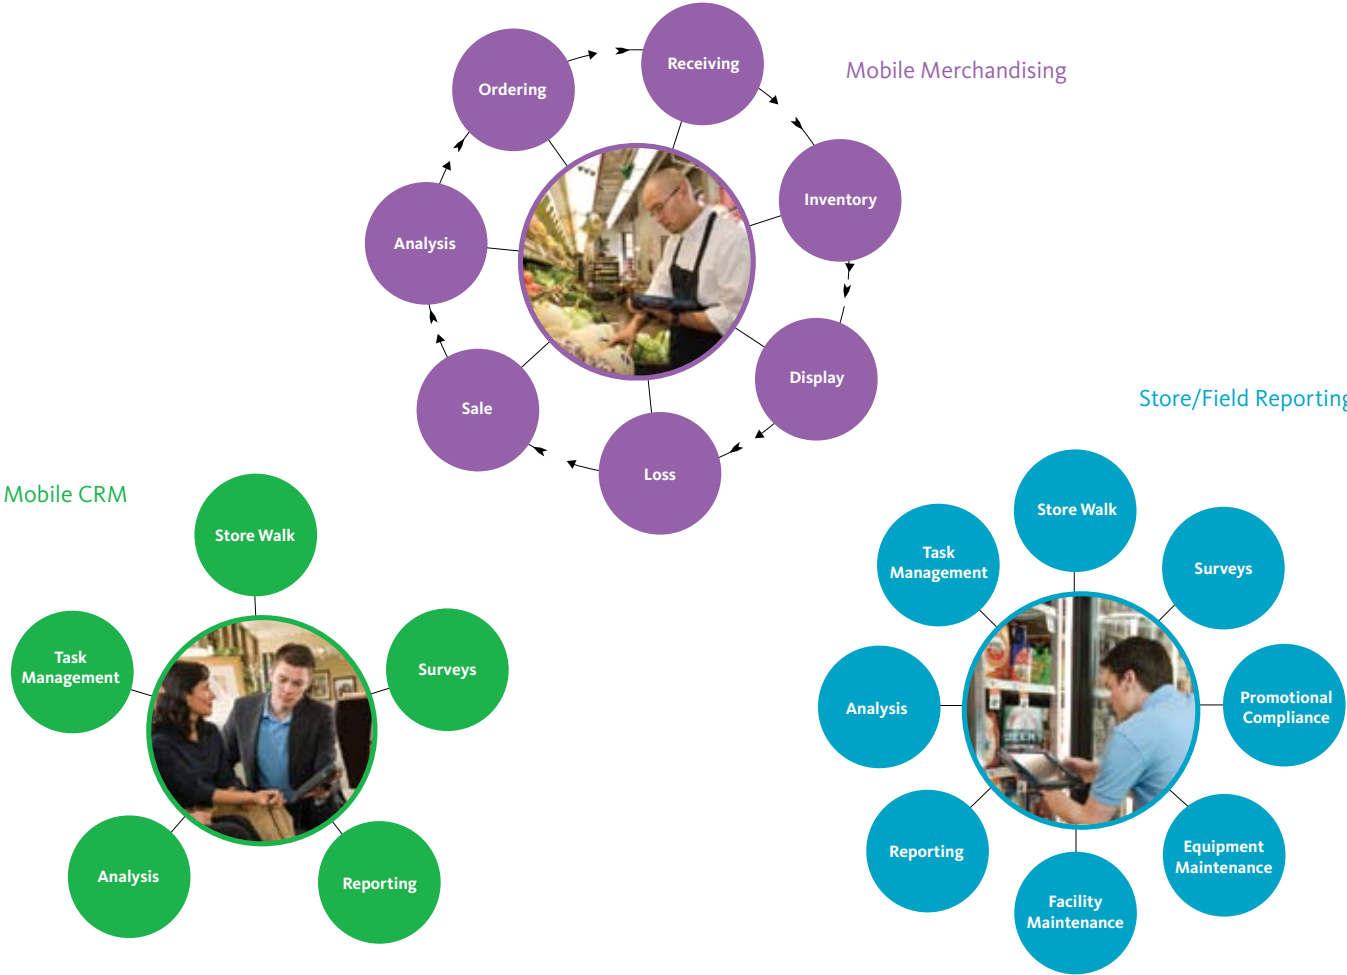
Mobile Merchandising

Receiving

Inventory

Display

Loss

Sale

Analysis

Ordering

Store/Field Reporting

Store Walk

Surveys

Promotional Compliance

Equipment Maintenance

Facility Maintenance

Reporting

Analysis

Task Management

Mobile CRM

Store Walk

Surveys

Reporting

Analysis

Task Management